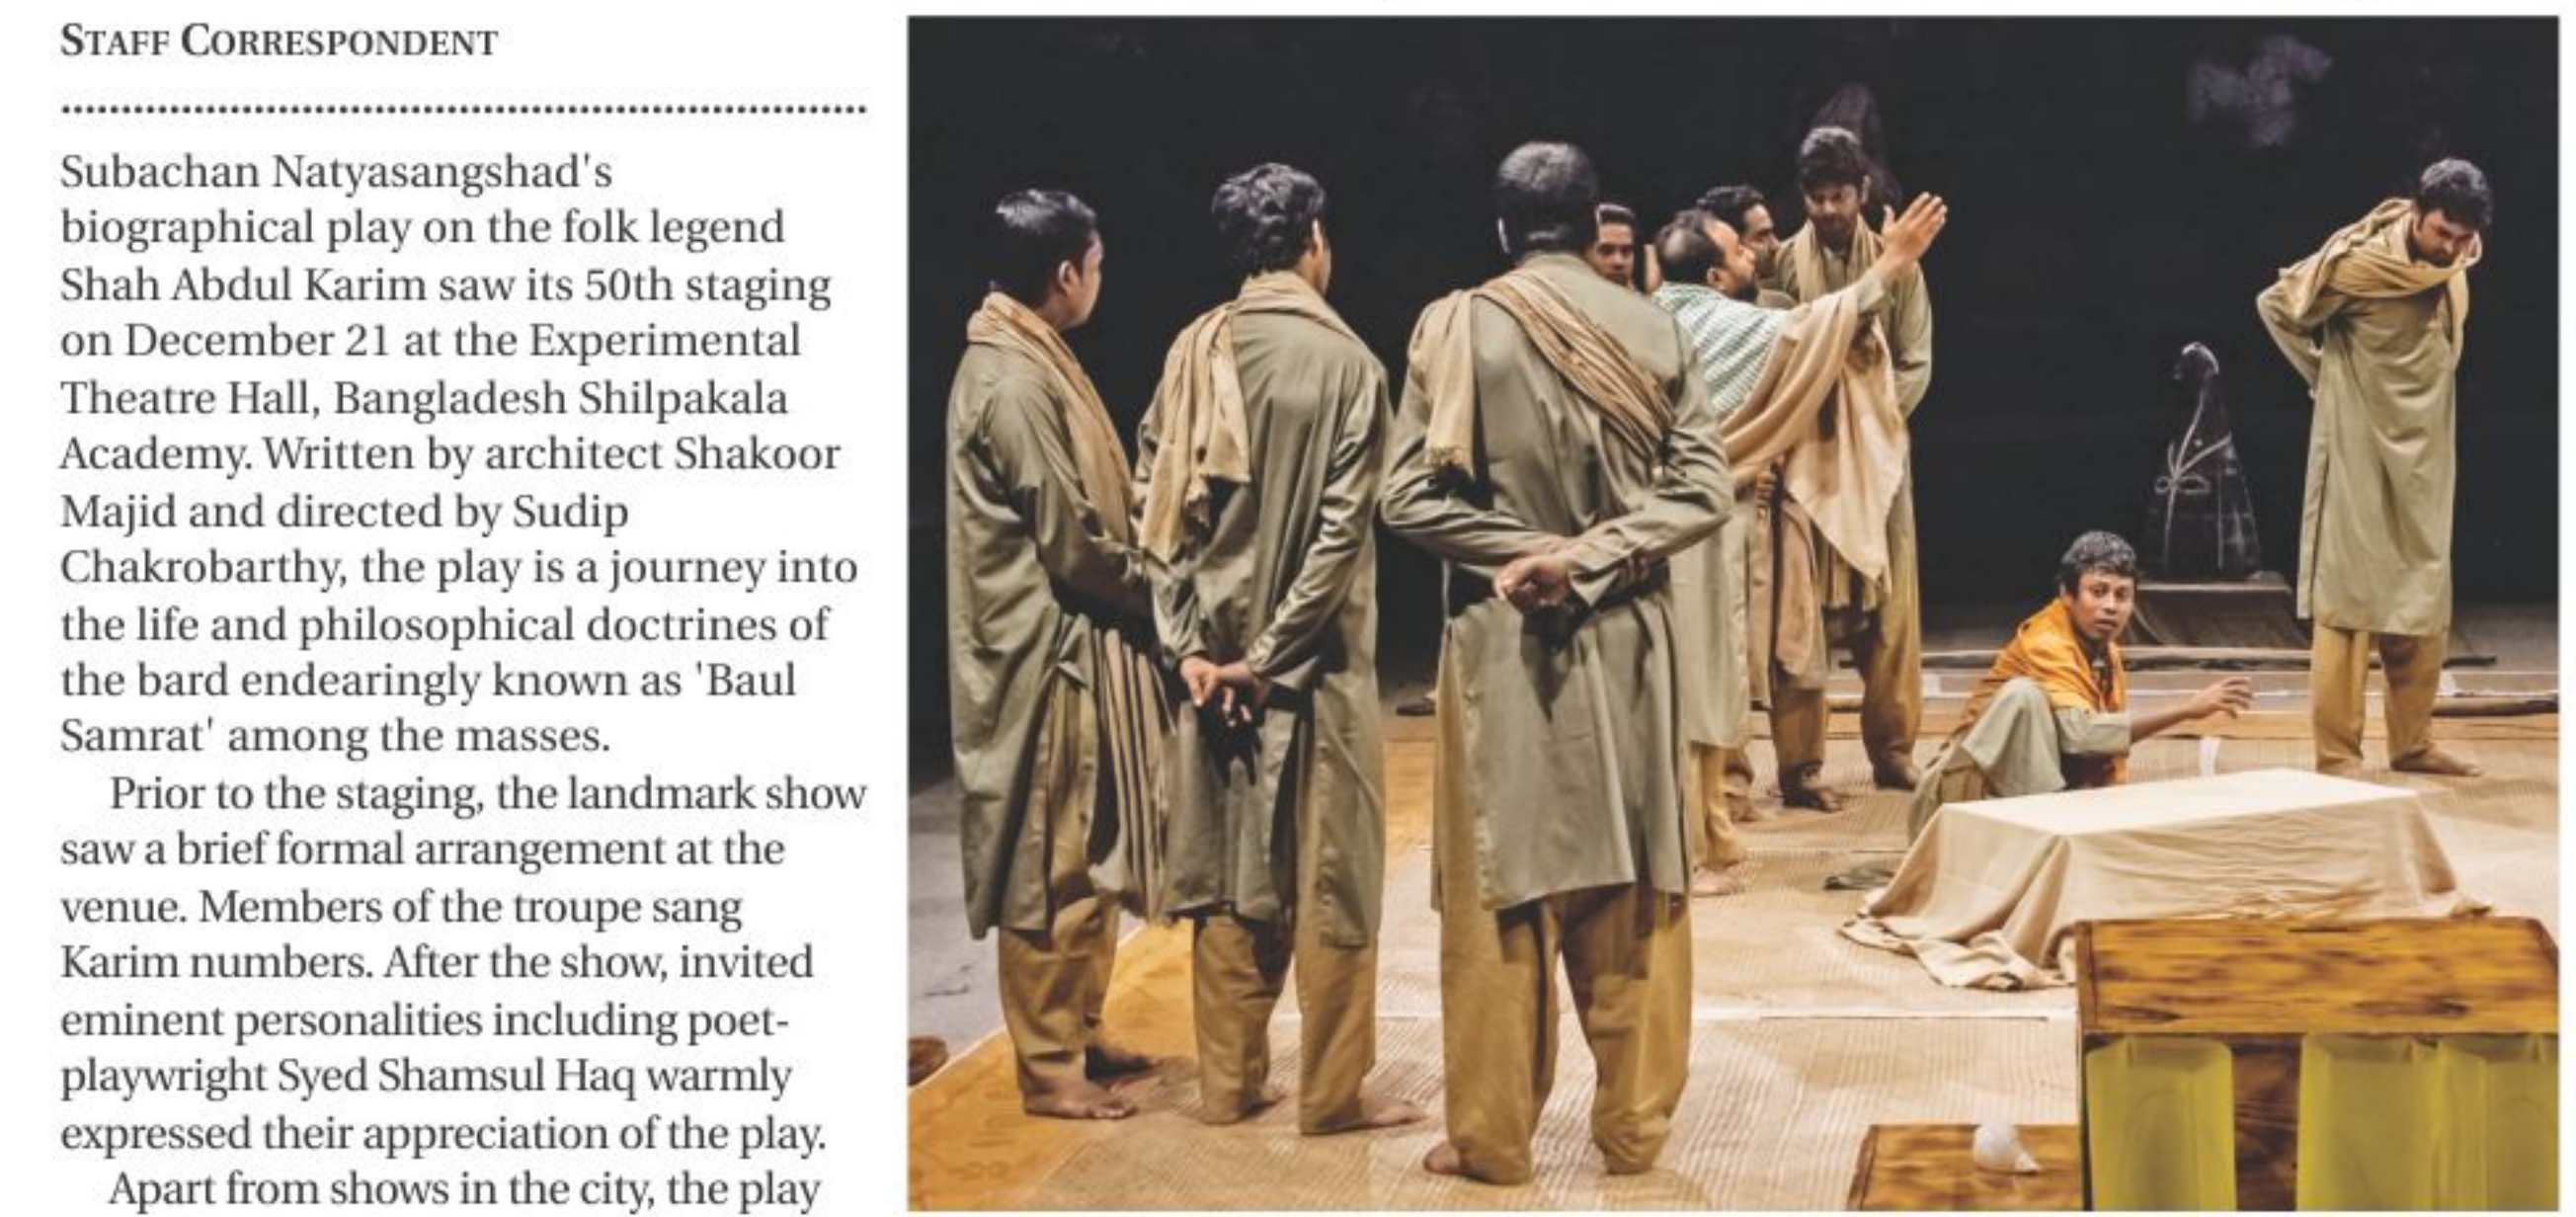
STAFF CORRESPONDENT

Subachan Natyasangshad's biographical play on the folk legend Shah Abdul Karim saw its 50th staging on December 21 at the Experimental Theatre Hall, Bangladesh Shilpakala Academy. Written by architect Shakoor Majid and directed by Sudip Chakrobarthy, the play is a journey into the life and philosophical doctrines of the bard endearingly known as 'Baul Samrat' among the masses.

Prior to the staging, the landmark show saw a brief formal arrangement at the venue. Members of the troupe sang Karim numbers. After the show, invited eminent personalities including poet-playwright Syed Shamsul Haq warmly expressed their appreciation of the play.

Apart from shows in the city, the play